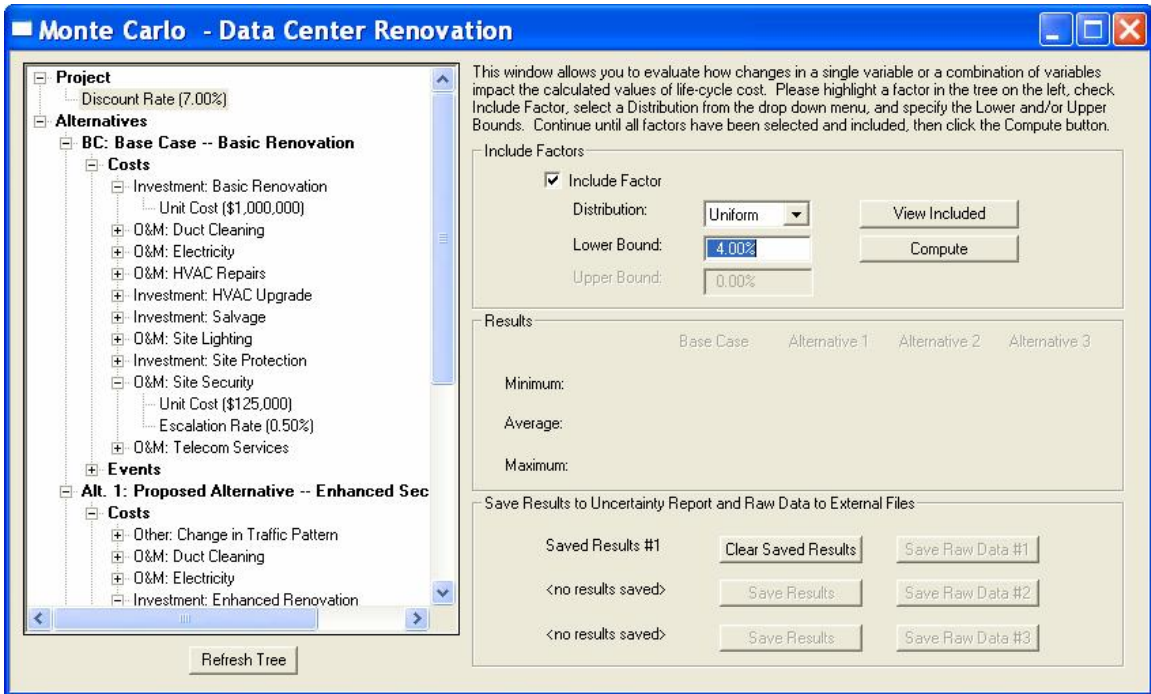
Monte Carlo - Data Center Renovation

Project
Discount Rate (7.00%)
Alternatives
BC: Base Case -- Basic Renovation
Costs
Investment: Basic Renovation
Unit Cost ($1,000,000)
O&M: Duct Cleaning
O&M: Electricity
O&M: HVAC Repairs
Investment: HVAC Upgrade
Investment: Salvage
O&M: Site Lighting
Investment: Site Protection
O&M: Site Security
Unit Cost ($125,000)
Escalation Rate (0.50%)
O&M: Telecom Services
Events
Alt. 1: Proposed Alternative -- Enhanced Sec
Costs
Other: Change in Traffic Pattern
O&M: Duct Cleaning
O&M: Electricity
Investment: Enhanced Renovation

Refresh Tree

This window allows you to evaluate how changes in a single variable or a combination of variables impact the calculated values of life-cycle cost. Please highlight a factor in the tree on the left, check Include Factor, select a Distribution from the drop down menu, and specify the Lower and/or Upper Bounds. Continue until all factors have been selected and included, then click the Compute button.

Include Factors
Include Factor
Distribution: Uniform
View Included
Lower Bound: 4.00%
Compute
Upper Bound: 0.00%

Results
Base Case Alternative 1 Alternative 2 Alternative 3
Minimum:
Average:
Maximum:

Save Results to Uncertainty Report and Raw Data to External Files
Saved Results #1 Clear Saved Results Save Raw Data #1
<no results saved> Save Results Save Raw Data #2
<no results saved> Save Results Save Raw Data #3